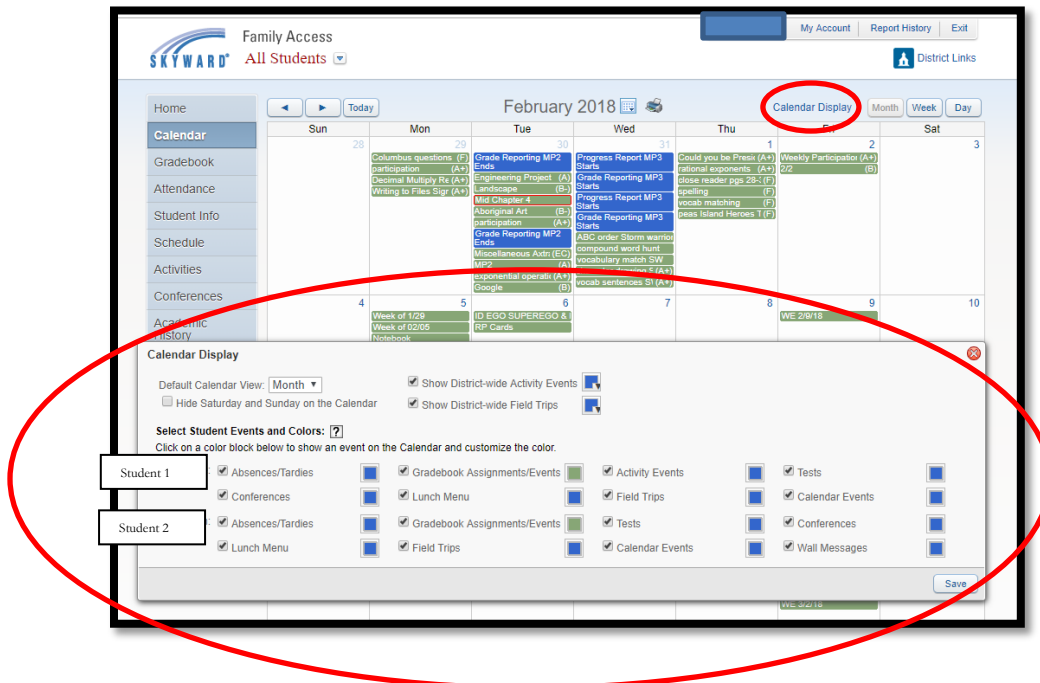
SKYWARD® Family Access
All Students

My Account | Report History | Exit
District Links

Home
Calendar
Gradebook
Attendance
Student Info
Schedule
Activities
Conferences
Academic History

Today
February 2018
Calendar Display
Month Week Day

| Sun | Mon | Tue | Wed | Thu | Fri | Sat |
|---|---|---|---|---|---|---|
| 28 | 29 Columbus questions (F) participation (A+) Decimal Multiply Re (A+) Writing to Files Sigr (A+) | 30 Grade Reporting MP2 Ends Engineering Project (A) Landscape (B-) Mid Chapter 4 Aboriginal Art (B-) participation (A+) Grade Reporting MP2 Ends Miscellaneous Axtn (EC) MP2 (A) exponential operati (A+) Google (B) | 31 Progress Report MP3 Starts Grade Reporting MP3 Starts Progress Report MP3 Starts Grade Reporting MP3 Starts ABC order Storm warrio compound word hunt vocabulary match SW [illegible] 5 (A+) vocab sentences S (A+) | 1 Could you be Presi (A+) rational exponents (A+) close reader pgs 28- (F) spelling (F) vocab matching (F) peas Island Heroes T (F) | 2 Weekly Participatio (A+) 2/2 (B) | 3 |
| 4 | 5 Week of 1/29 Week of 02/05 Notebook | 6 ID EGO SUPEREGO & RP Cards | 7 | 8 | 9 WE 2/9/18 | 10 |

Calendar Display

Default Calendar View: Month
Hide Saturday and Sunday on the Calendar
Show District-wide Activity Events
Show District-wide Field Trips

Select Student Events and Colors: ?
Click on a color block below to show an event on the Calendar and customize the color.

Student 1
Absences/Tardies
Gradebook Assignments/Events
Activity Events
Tests
Conferences
Lunch Menu
Field Trips
Calendar Events

Student 2
Absences/Tardies
Gradebook Assignments/Events
Tests
Conferences
Lunch Menu
Field Trips
Calendar Events
Wall Messages

Save

WE 3/2/18